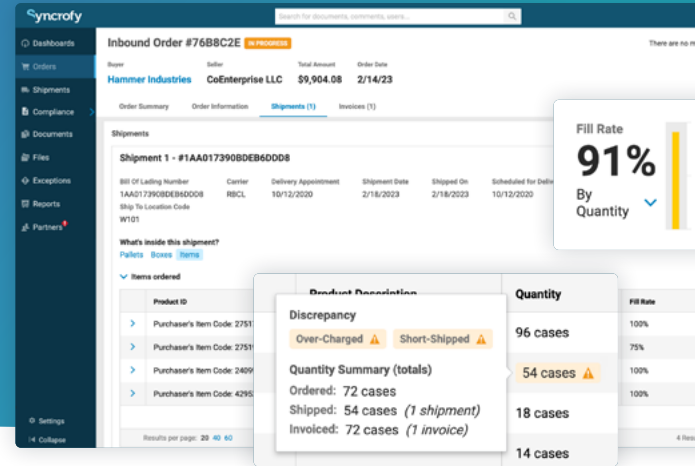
Syncrofy

Search for documents, comments, users...

Dashboards
Orders
Shipments
Compliance
Documents
Files
Exceptions
Reports
Partners

Settings
Collapse

Inbound Order #76B8C2E IN PROGRESS

There are no m

Buyer
Hammer Industries

Seller
CoEnterprise LLC

Total Amount
$9,904.08

Order Date
2/14/23

Order Summary
Order Information
Shipments (1)
Invoices (1)

Shipments

Shipment 1 - #1AA017390BDEB6DDD8

Bill Of Lading Number
1AA017390BDEB6DDD8

Carrier
RBCL

Delivery Appointment
10/12/2020

Shipment Date
2/18/2023

Shipped On
2/18/2023

Scheduled for Deliv
10/12/2020

Ship To Location Code
W101

What's inside this shipment?
Pallets Boxes Items

Items ordered

| Product ID | Product Description | Quantity | Fill Rate |
|---|---|---|---|
| Purchaser's Item Code: 2751 | | 96 cases | 100% |
| Purchaser's Item Code: 2751 | | 54 cases | 75% |
| Purchaser's Item Code: 2409 | | 18 cases | 100% |
| Purchaser's Item Code: 4295 | | 14 cases | 100% |

Results per page: 20 40 60

4 Res

Fill Rate
91%
By Quantity

Discrepancy
Over-Charged
Short-Shipped

Quantity Summary (totals)
Ordered: 72 cases
Shipped: 54 cases (1 shipment)
Invoiced: 72 cases (1 invoice)